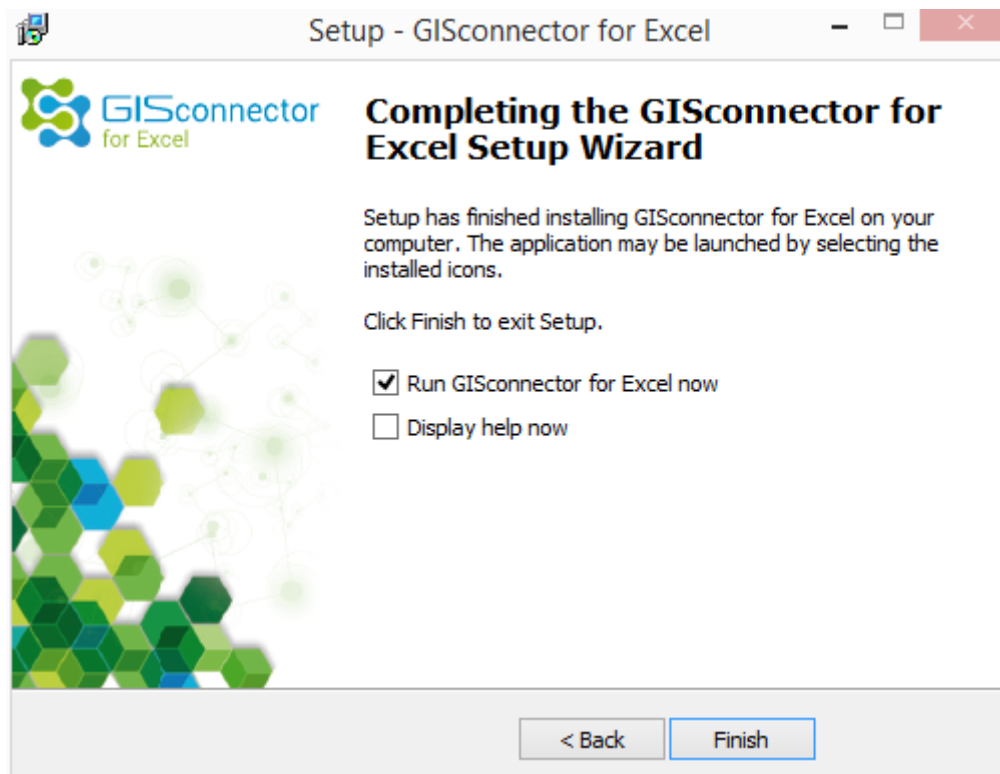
Setup - GISconnector for Excel

GISconnector for Excel

Completing the GISconnector for Excel Setup Wizard

Setup has finished installing GISconnector for Excel on your computer. The application may be launched by selecting the installed icons.

Click Finish to exit Setup.

☑ Run GISconnector for Excel now

☐ Display help now

< Back

Finish